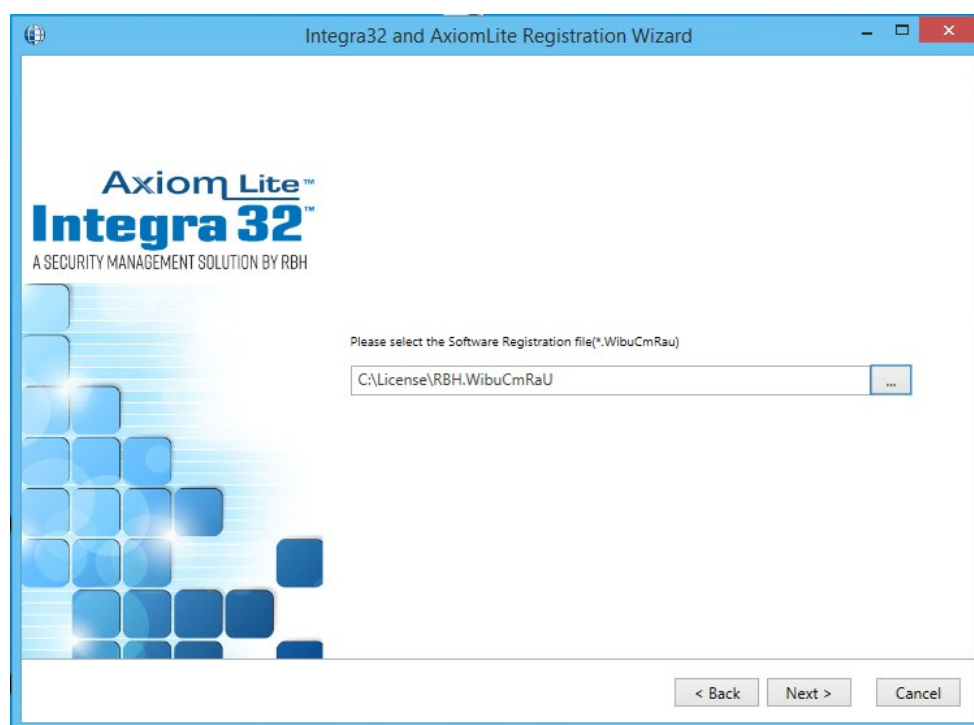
Integra32 and AxiomLite Registration Wizard

Axiom Lite™
Integra 32™
A SECURITY MANAGEMENT SOLUTION BY RBH

Please select the Software Registration file(*.WibuCmRau)

C:\License\RBH.WibuCmRaU

...

< Back

Next >

Cancel